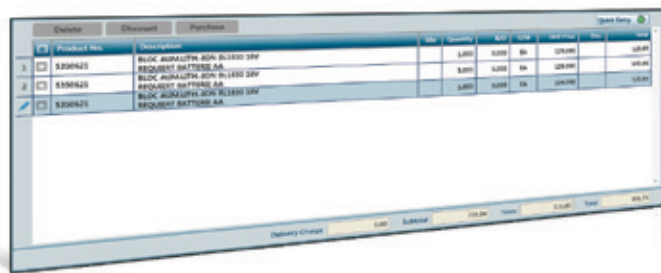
Delete Discount Purchase

Open Entry

| | | Product No. | Description | Site | Quantity | B/O | U/M | Unit Price | Disc | Total |
|---|---|---|---|---|---|---|---|---|---|---|
| 1 | | 5350625 | BLOC AUMA-LITH.-ION BL1830 18V REQUEST BATTERIE AA | | 1,000 | 0,000 | EA | 129,000 | | 129,00 |
| 2 | | 5350625 | BLOC AUMA-LITH.-ION BL1830 18V REQUEST BATTERIE AA | | 3,000 | 0,000 | EA | 129,000 | | 645,00 |
| | | 5350625 | BLOC AUMA-LITH.-ION BL1830 18V REQUEST BATTERIE AA | | 1,000 | 0,000 | EA | 129,000 | | 129,00 |

Delivery Charge 0,00 Subtotal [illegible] Taxes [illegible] Total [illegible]